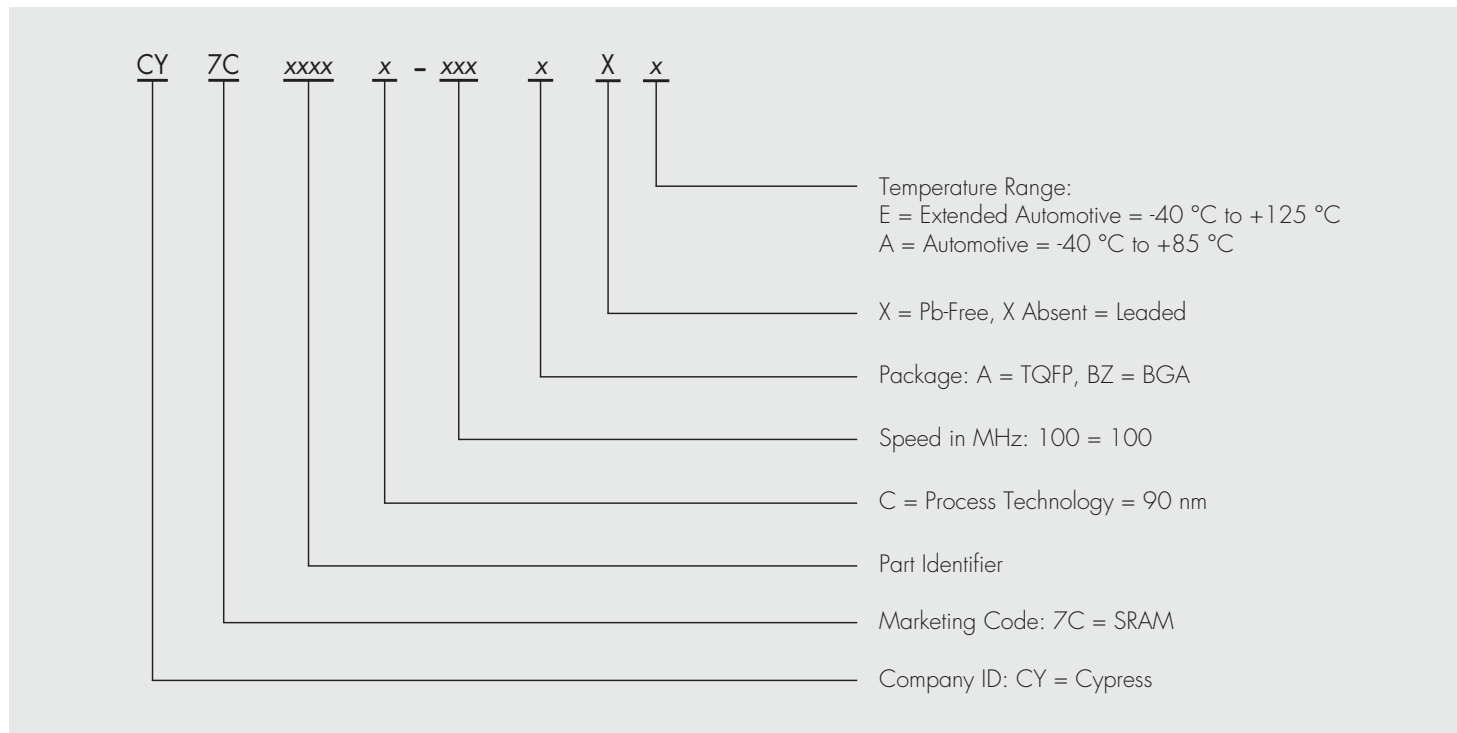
CY 7C xxxx x - xxx x X x

Temperature Range:
E = Extended Automotive = -40 °C to +125 °C
A = Automotive = -40 °C to +85 °C

X = Pb-Free, X Absent = Leaded

Package: A = TQFP, BZ = BGA

Speed in MHz: 100 = 100

C = Process Technology = 90 nm

Part Identifier

Marketing Code: 7C = SRAM

Company ID: CY = Cypress